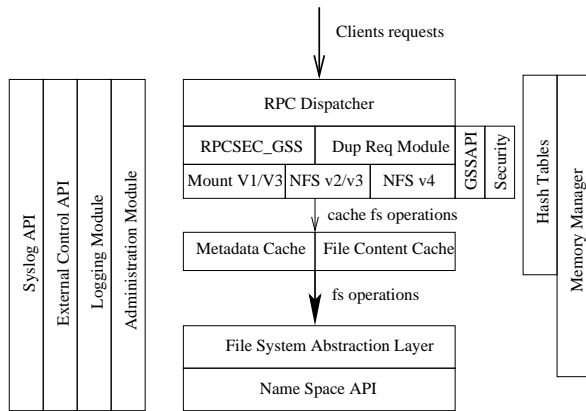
Clients requests

Syslog API

External Control API

Logging Module

Administration Module

RPC Dispatcher

RPCSEC_GSS

Dup Req Module

GSSAPI

Security

Mount V1/V3

NFS v2/v3

NFS v4

cache fs operations

Metadata Cache

File Content Cache

fs operations

File System Abstraction Layer

Name Space API

Hash Tables

Memory Manager